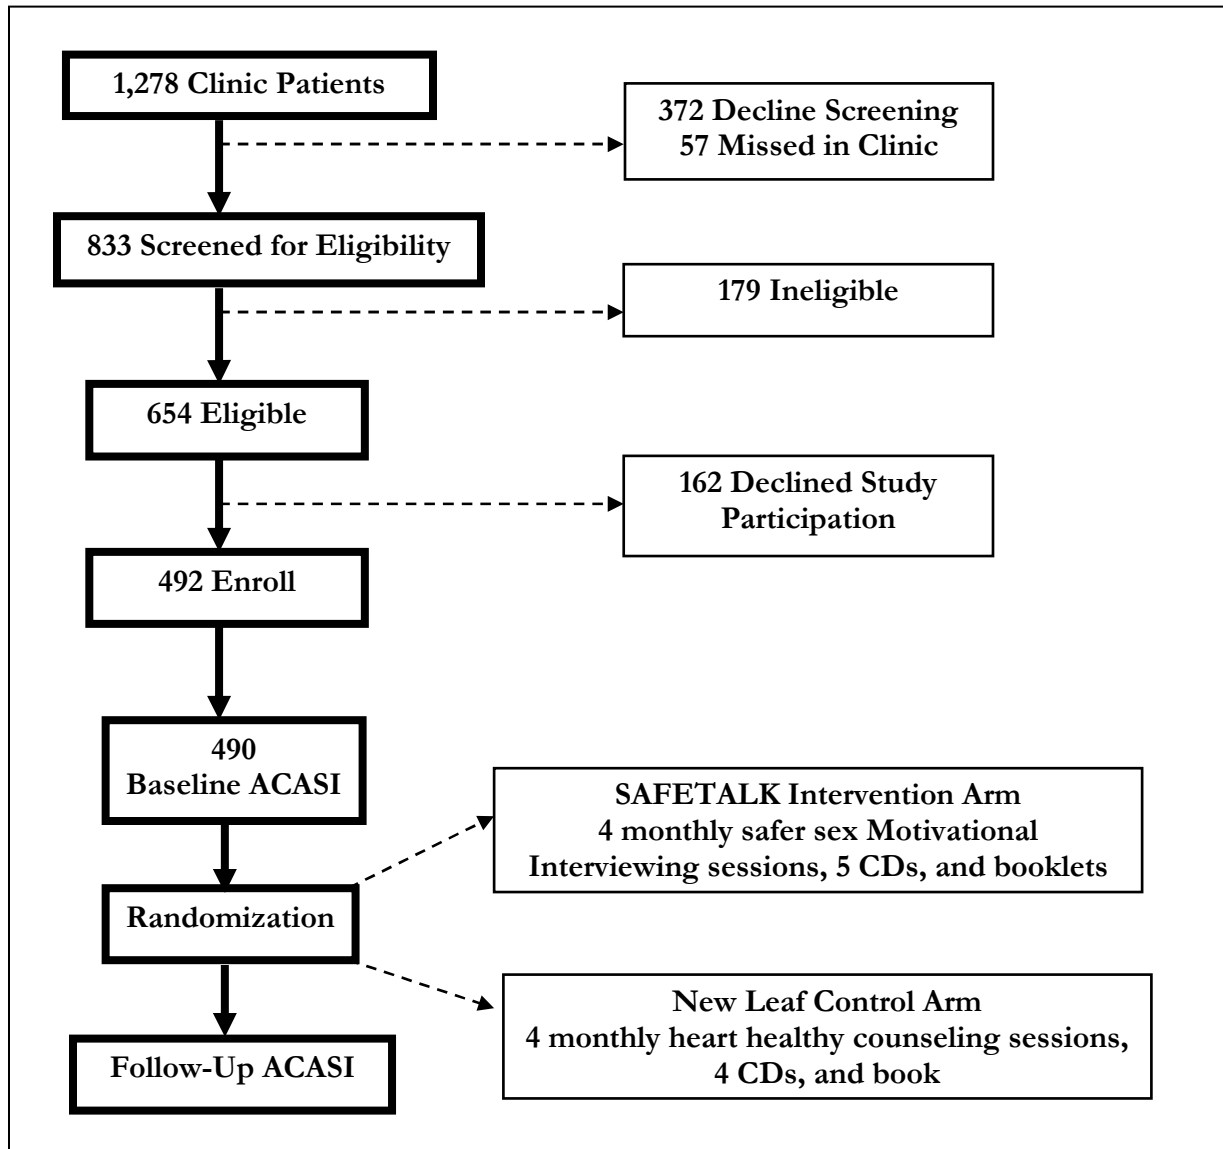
1,278 Clinic Patients

372 Decline Screening
57 Missed in Clinic

833 Screened for Eligibility

179 Ineligible

654 Eligible

162 Declined Study Participation

492 Enroll

490
Baseline ACASI

SAFETALK Intervention Arm
4 monthly safer sex Motivational Interviewing sessions, 5 CDs, and booklets

Randomization

New Leaf Control Arm
4 monthly heart healthy counseling sessions, 4 CDs, and book

Follow-Up ACASI